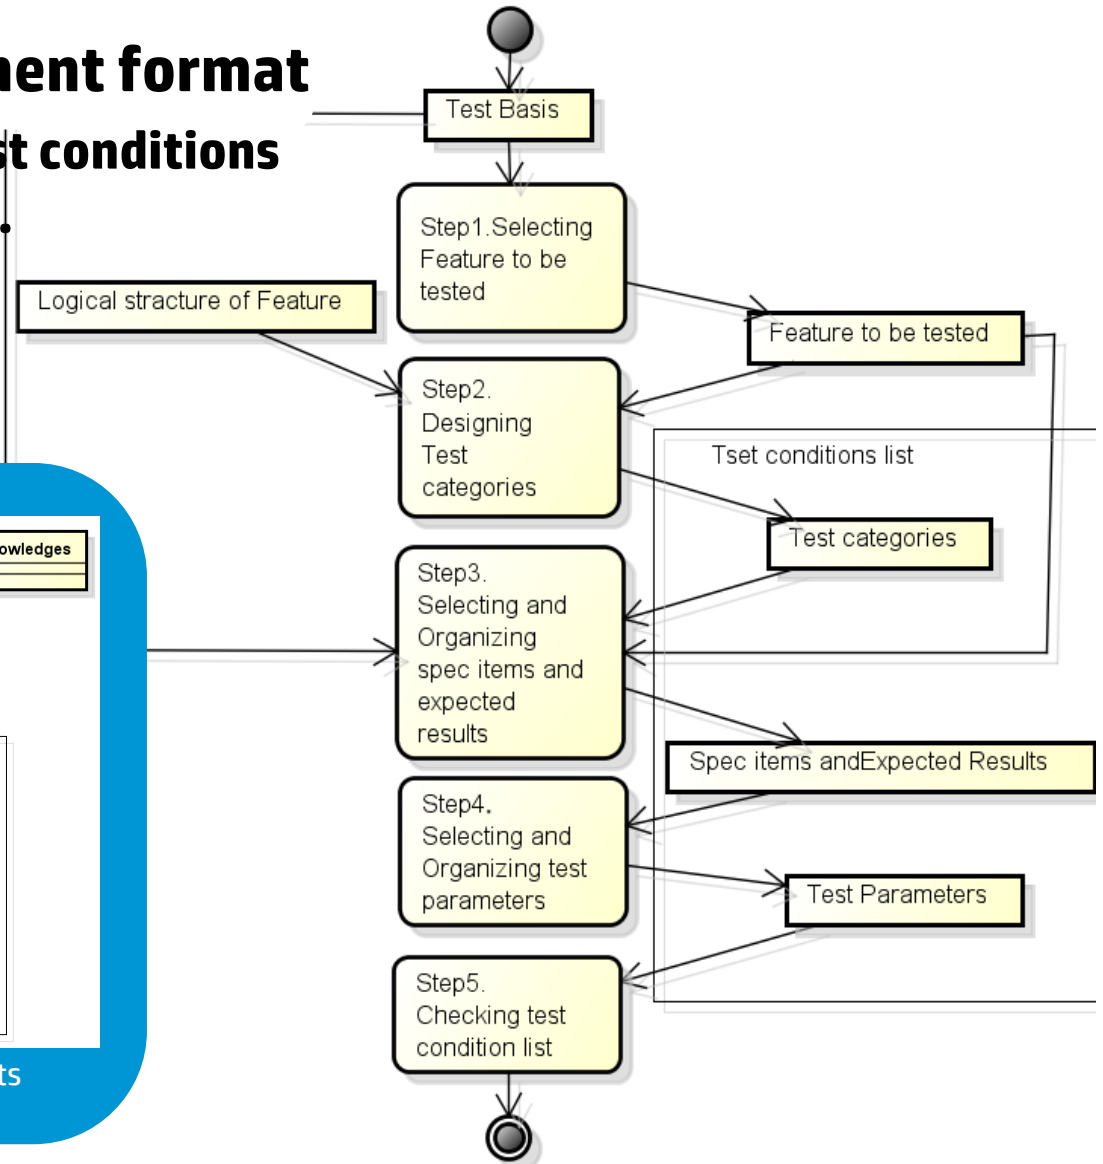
ment format
st conditions

Test Basis

Step1.Selecting Feature to be tested

Logical stracture of Feature

Feature to be tested

Step2. Designing Test categories

Tset conditions list

owledges

Test categories

Step3. Selecting and Organizing spec items and expected results

Spec items andExpected Results

Step4. Selecting and Organizing test parameters

Test Parameters

Step5. Checking test condition list

ts